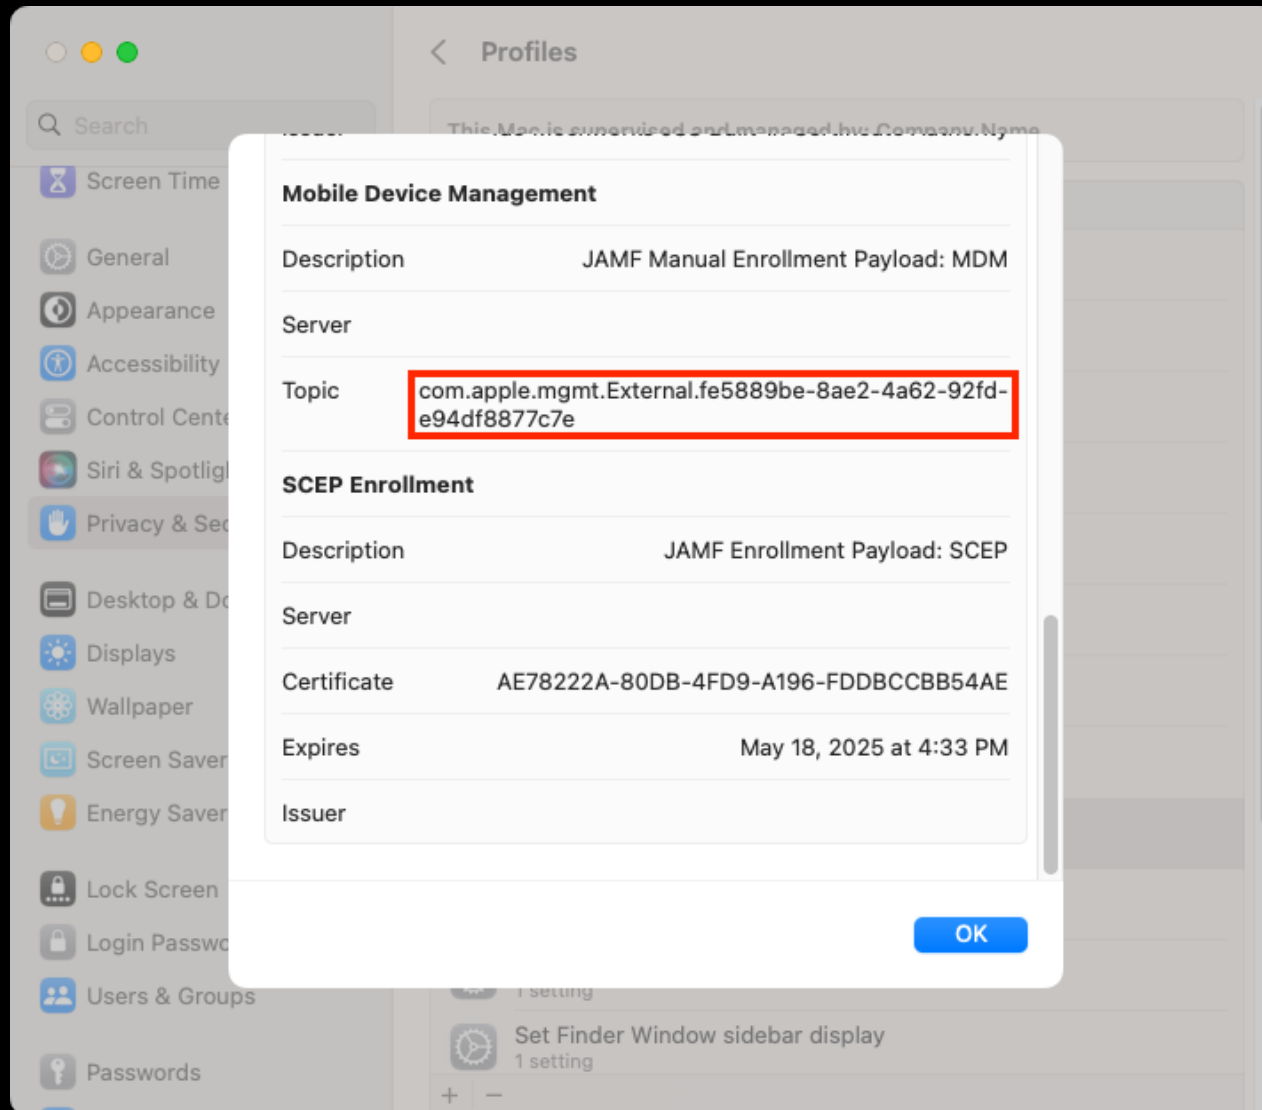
Search

Screen Time

General

Appearance

Accessibility

Control Cente

Siri & Spotligl

Privacy & Sec

Desktop & Do

Displays

Wallpaper

Screen Saver

Energy Saver

Lock Screen

Login Passwo

Users & Groups

Passwords

Profiles

This Mac is supervised and managed by Company Name

Issuer

Mobile Device Management

Description JAMF Manual Enrollment Payload: MDM

Server

Topic com.apple.mgmt.External.fe5889be-8ae2-4a62-92fd-e94df8877c7e

SCEP Enrollment

Description JAMF Enrollment Payload: SCEP

Server

Certificate AE78222A-80DB-4FD9-A196-FDDBCCBB54AE

Expires May 18, 2025 at 4:33 PM

Issuer

OK

1 setting

Set Finder Window sidebar display
1 setting

+ −